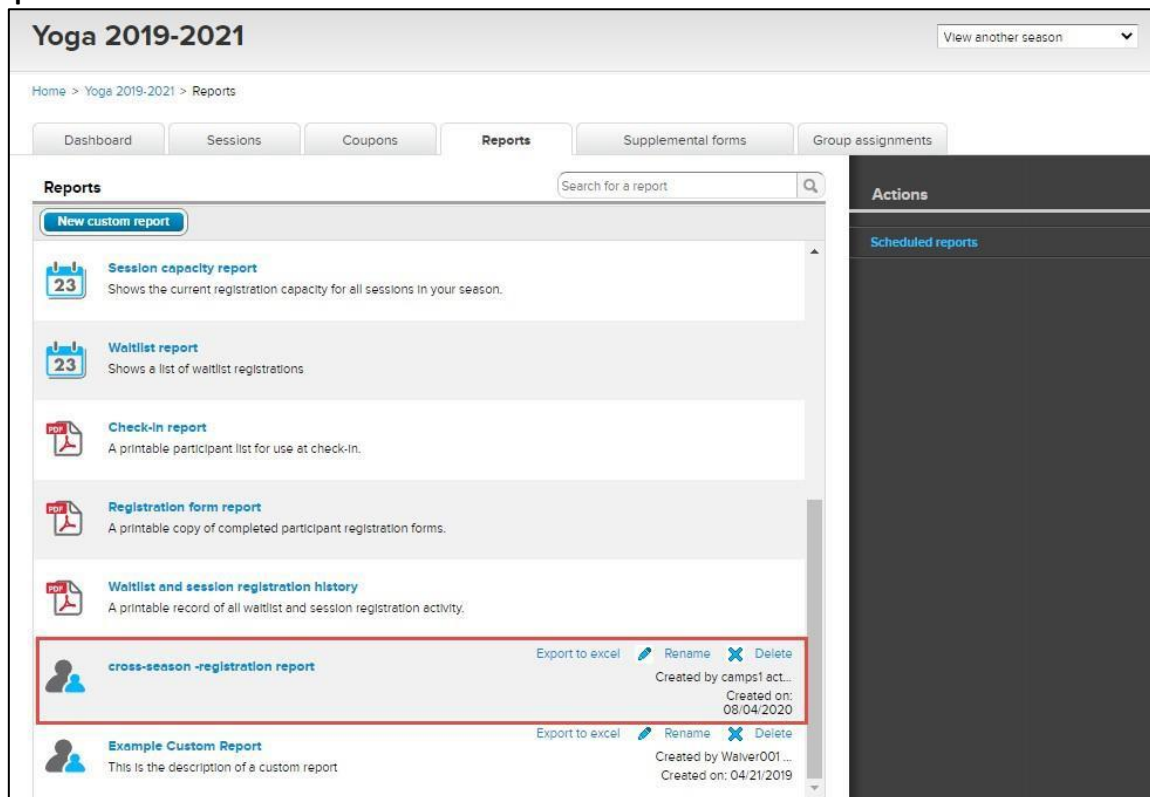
Yoga 2019-2021

View another season

Home > Yoga 2019-2021 > Reports

Dashboard | Sessions | Coupons | Reports | Supplemental forms | Group assignments

Reports

Search for a report

New custom report

Actions

Scheduled reports

23 Session capacity report
Shows the current registration capacity for all sessions in your season.

23 Waitlist report
Shows a list of waitlist registrations

PDF Check-in report
A printable participant list for use at check-in.

PDF Registration form report
A printable copy of completed participant registration forms.

PDF Waitlist and session registration history
A printable record of all waitlist and session registration activity.

cross-season -registration report
Export to excel Rename Delete
Created by camps1 act...
Created on: 08/04/2020

Example Custom Report
This is the description of a custom report
Export to excel Rename Delete
Created by Waiver001 ...
Created on: 04/21/2019